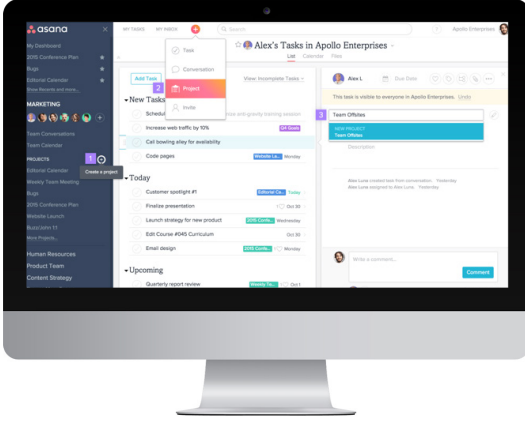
asana ×

My Dashboard
2015 Conference Plan
Bugs
Editorial Calendar
Show Recents and more

MARKETING

Team Conversations
Team Calendar

PROJECTS
Editorial Calendar
Weekly Team Meeting
Bugs
2015 Conference Plan
Website Launch
Build John 11
More Projects...

Human Resources
Product Team
Content Strategy

1 Create a project

MY TASKS MY INBOX + Search Apollo Enterprises

Task
Conversation
2 Project
Invite

Alex's Tasks in Apollo Enterprises
List Calendar Files

Add Task View: Incomplete Tasks

New Tasks
Schedul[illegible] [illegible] training session
Increase web traffic by 10% Q4 Goals
Call bowling alley for availability
Code pages Website La... Monday

Today
Customer spotlight #1 Editorial Ca... Today
Finalize presentation Oct 30
Launch strategy for new product 2015 Confe... Wednesday
Edit Course #045 Curriculum Oct 30
Email design 2015 Confe... Today

Upcoming
Quarterly report review Website La... Monday

Alex L. Due Date

This task is visible to everyone in Apollo Enterprises. Undo

3 Team Offsites
NEW PROJECT
Team Offsites

Description

Alex Luna created task from conversation. Yesterday
Alex Luna assigned to Alex Luna. Yesterday

Write a comment...
Comment